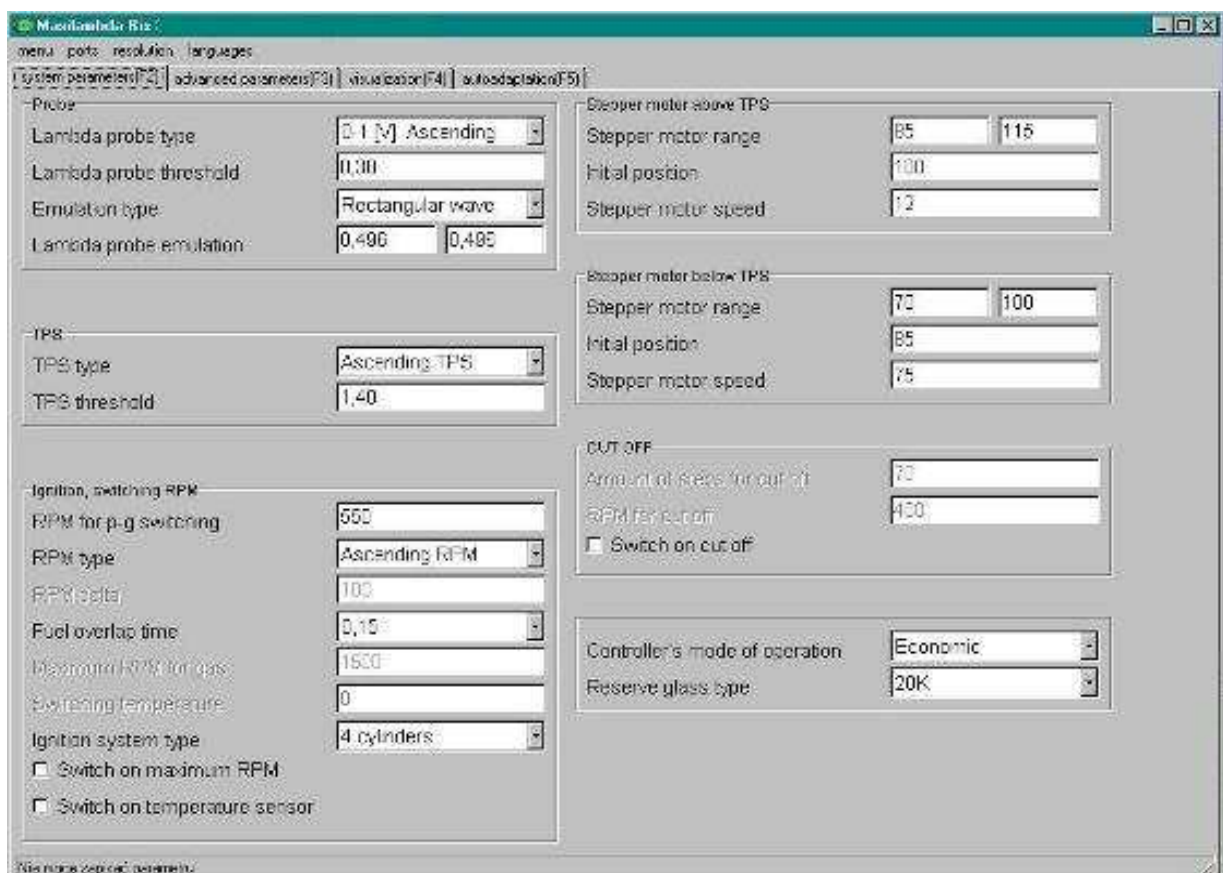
Maxilambda Bis 2

menu ports resolution languages

system parameters[F2] | advanced parameters[F3] | visualization[F4] | autoadaptation[F5]

Probe
Lambda probe type | 0-1 [V] Ascending
Lambda probe threshold | 0,30
Emulation type | Rectangular wave
Lambda probe emulation | 0,496 | 0,495

TPS
TPS type | Ascending TPS
TPS threshold | 1,40

Ignition, switching RPM
RPM for p-g switching | 550
RPM type | Ascending RPM
RPM delta | 100
Fuel overlap time | 0,15
Maximum RPM for gas | 1500
Switching temperature | 0
Ignition system type | 4 cylinders
Switch on maximum RPM
Switch on temperature sensor

Stepper motor above TPS
Stepper motor range | 85 | 115
Initial position | 100
Stepper motor speed | 12

Stepper motor below TPS
Stepper motor range | 70 | 100
Initial position | 85
Stepper motor speed | 75

CUT OFF
Amount of steps for cut off | 70
RPM for cut off | 400
Switch on cut off

Controller's mode of operation | Economic
Reserve glass type | 20K

Nie można zapisać parametru